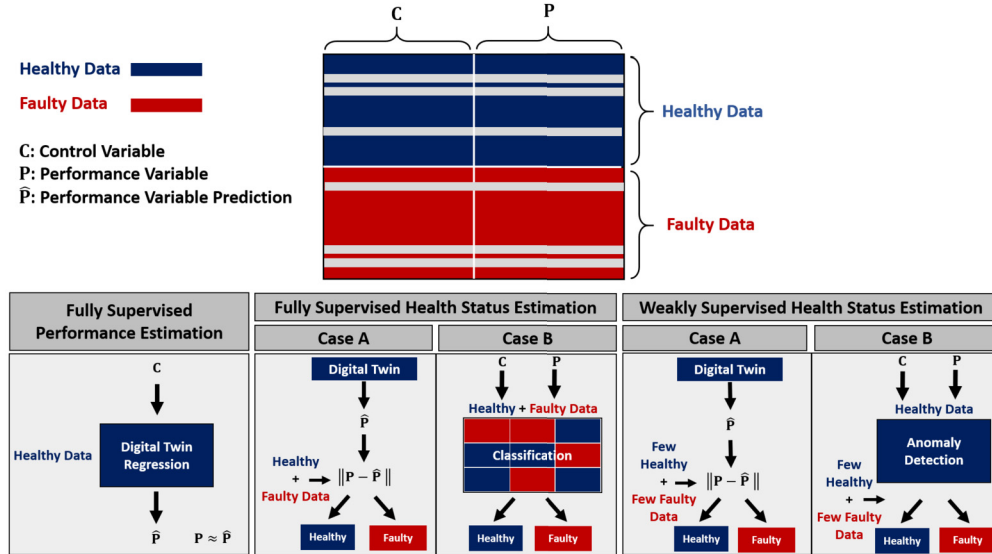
C P

Healthy Data

Faulty Data

C: Control Variable
P: Performance Variable
$\widehat{P}$: Performance Variable Prediction

Healthy Data

Faulty Data

| Fully Supervised Performance Estimation | Fully Supervised Health Status Estimation | | Weakly Supervised Health Status Estimation | |
|---|---|---|---|---|
| | Case A | Case B | Case A | Case B |
| C, Healthy Data, Digital Twin Regression, $\widehat{P}$ $P \approx \widehat{P}$ | Digital Twin, $\widehat{P}$, Healthy + Faulty Data, $\|P - \widehat{P}\|$, Healthy, Faulty | C P, Healthy + Faulty Data, Classification, Healthy, Faulty | Digital Twin, $\widehat{P}$, Few Healthy + Few Faulty Data, $\|P - \widehat{P}\|$, Healthy, Faulty | C P, Healthy Data, Anomaly Detection, Few Healthy + Few Faulty Data, Healthy, Faulty |